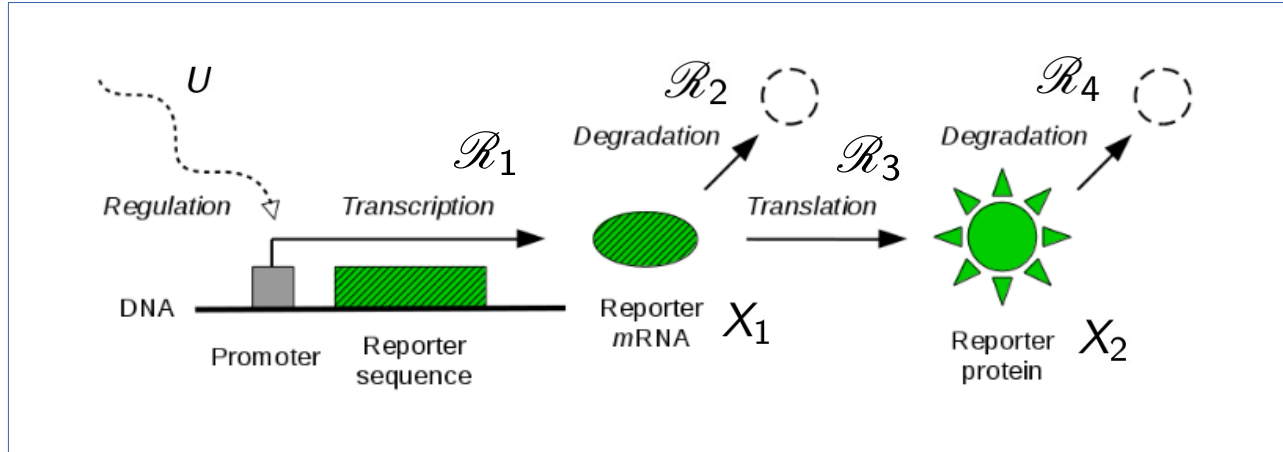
$U$

Regulation

$\mathscr{R}_1$

Transcription

$\mathscr{R}_2$

Degradation

$\mathscr{R}_3$

Translation

$\mathscr{R}_4$

Degradation

DNA

Promoter

Reporter sequence

Reporter $m$RNA

$X_1$

Reporter protein

$X_2$